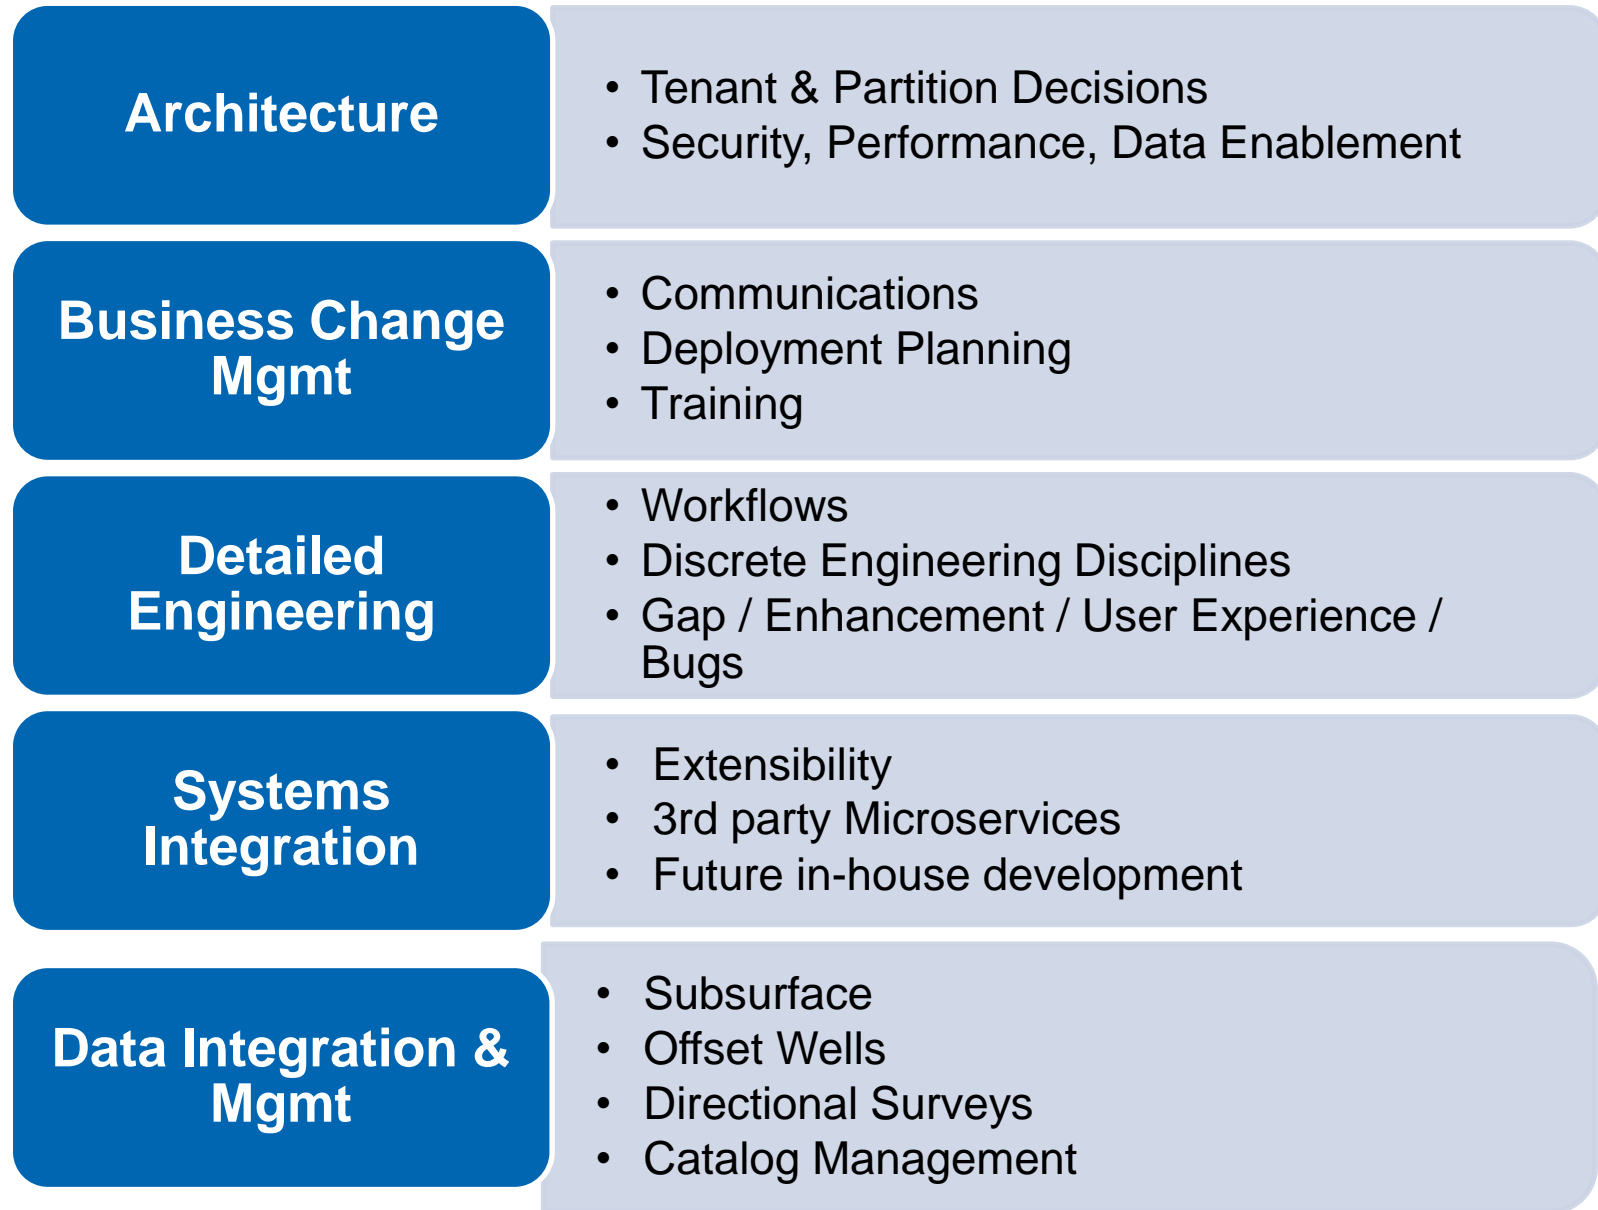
Architecture

- Tenant & Partition Decisions
- Security, Performance, Data Enablement

Business Change Mgmt

- Communications
- Deployment Planning
- Training

Detailed Engineering

- Workflows
- Discrete Engineering Disciplines
- Gap / Enhancement / User Experience / Bugs

Systems Integration

- Extensibility
- 3rd party Microservices
- Future in-house development

Data Integration & Mgmt

- Subsurface
- Offset Wells
- Directional Surveys
- Catalog Management